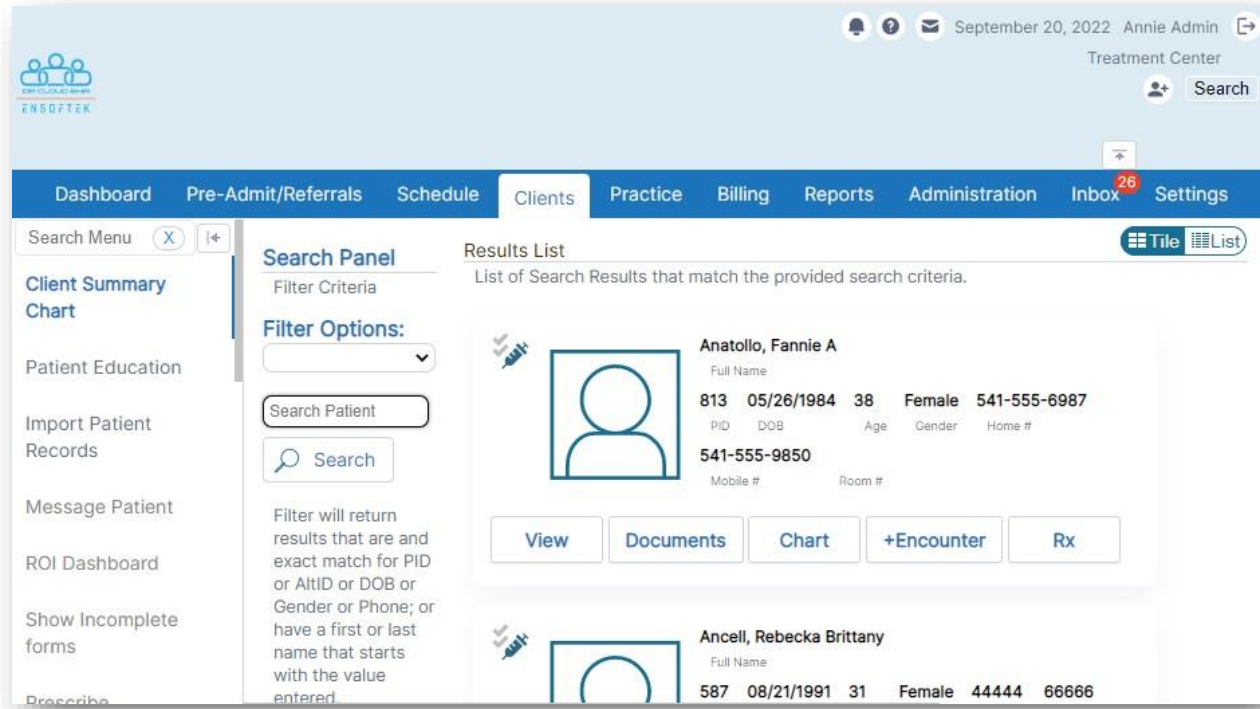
DR CLOUD EHR
ENSOFTEK

September 20, 2022 Annie Admin
Treatment Center
Search

Dashboard Pre-Admit/Referrals Schedule Clients Practice Billing Reports Administration Inbox 26 Settings

Search Menu X

Client Summary Chart

Patient Education

Import Patient Records

Message Patient

ROI Dashboard

Show Incomplete forms

Prescribe

Search Panel
Filter Criteria
Filter Options:

Search Patient
Search

Filter will return results that are and exact match for PID or AltID or DOB or Gender or Phone; or have a first or last name that starts with the value entered.

Results List
Tile List
List of Search Results that match the provided search criteria.

Anatollo, Fannie A
Full Name
813 05/26/1984 38 Female 541-555-6987
PID DOB Age Gender Home #
541-555-9850
Mobile # Room #

View Documents Chart +Encounter Rx

Ancell, Rebecka Brittany
Full Name
587 08/21/1991 31 Female 44444 66666